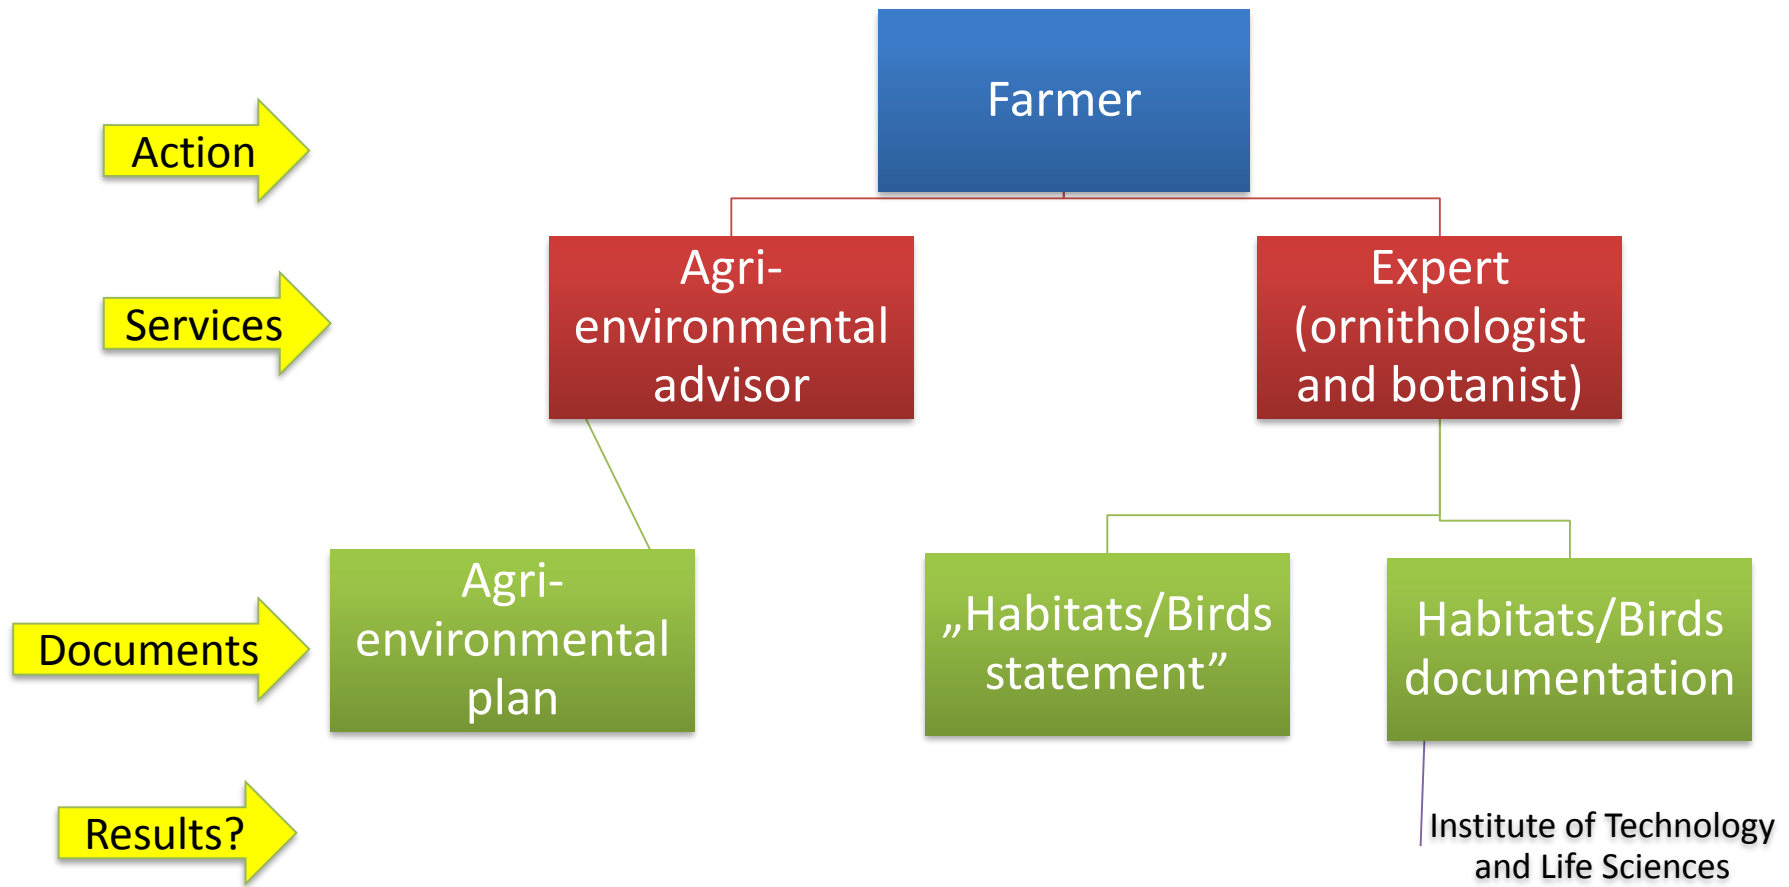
Farmer

Action

Services

Agri-environmental advisor

Expert (ornithologist and botanist)

Documents

Agri-environmental plan

„Habitats/Birds statement”

Habitats/Birds documentation

Results?

Institute of Technology and Life Sciences